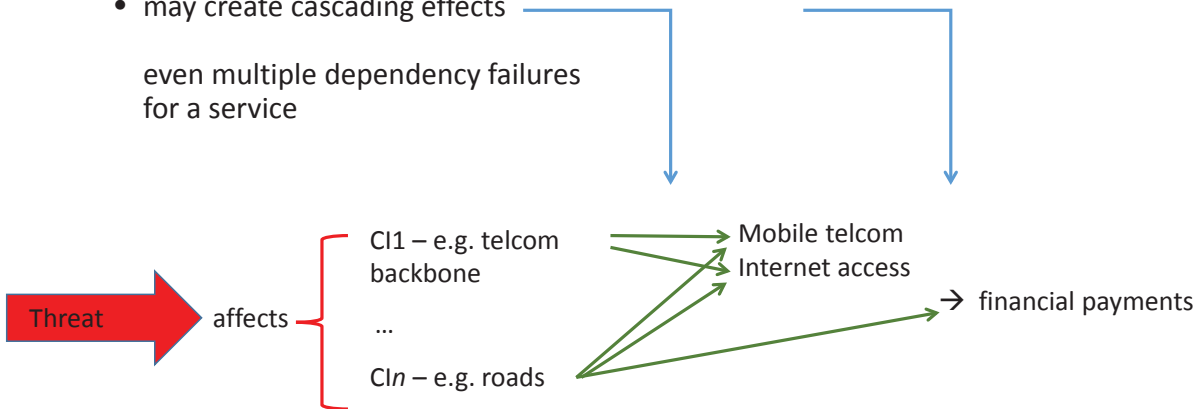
• may create cascading effects

even multiple dependency failures for a service

Threat

affects

CI1 – e.g. telcom backbone

…

CI*n* – e.g. roads

Mobile telcom
Internet access

→ financial payments